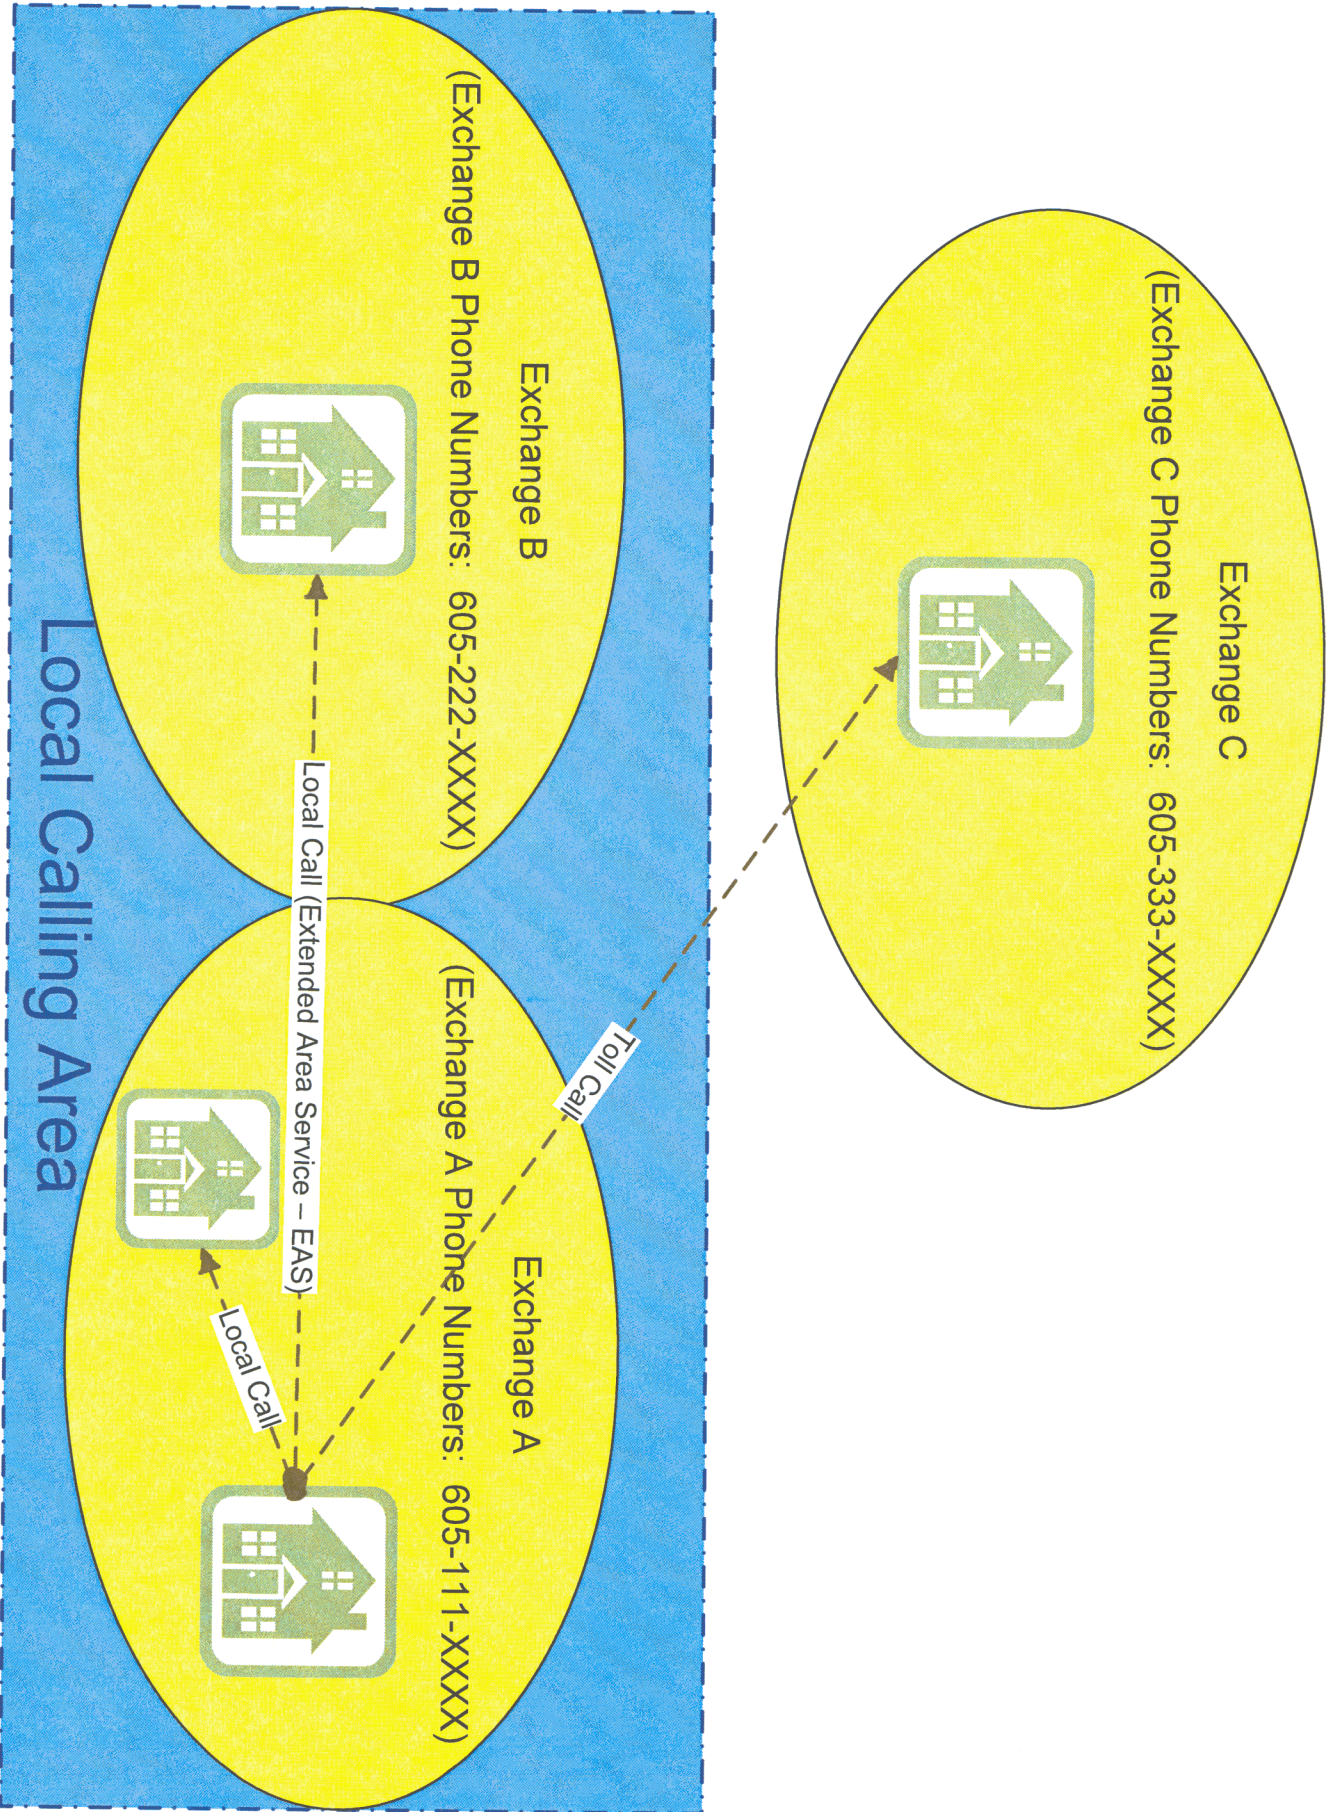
Local Calling Area

Exchange B
(Exchange B Phone Numbers: 605-222-XXXX)

Exchange A
(Exchange A Phone Numbers: 605-111-XXXX)

Exchange C
(Exchange C Phone Numbers: 605-333-XXXX)

Local Call (Extended Area Service – EAS)

Local Call

Toll Call